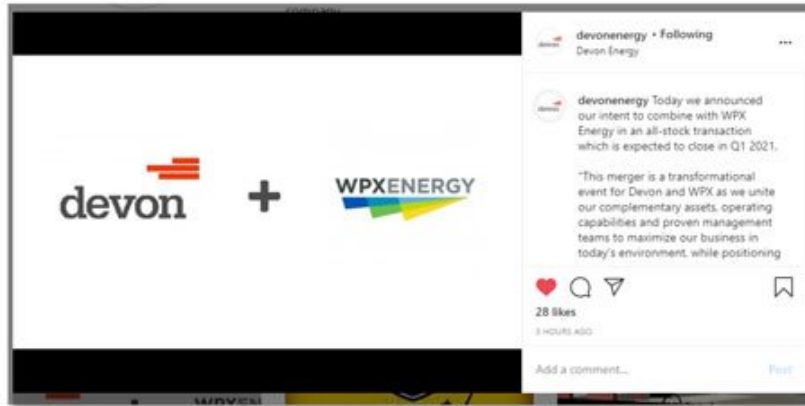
company

devon + WPXENERGY

devonenergy • Following
Devon Energy

devonenergy Today we announced our intent to combine with WPX Energy in an all-stock transaction which is expected to close in Q1 2021.

"This merger is a transformational event for Devon and WPX as we unite our complementary assets, operating capabilities and proven management teams to maximize our business in today's environment, while positioning

28 likes
3 HOURS AGO

Add a comment...
Post

WPXEN